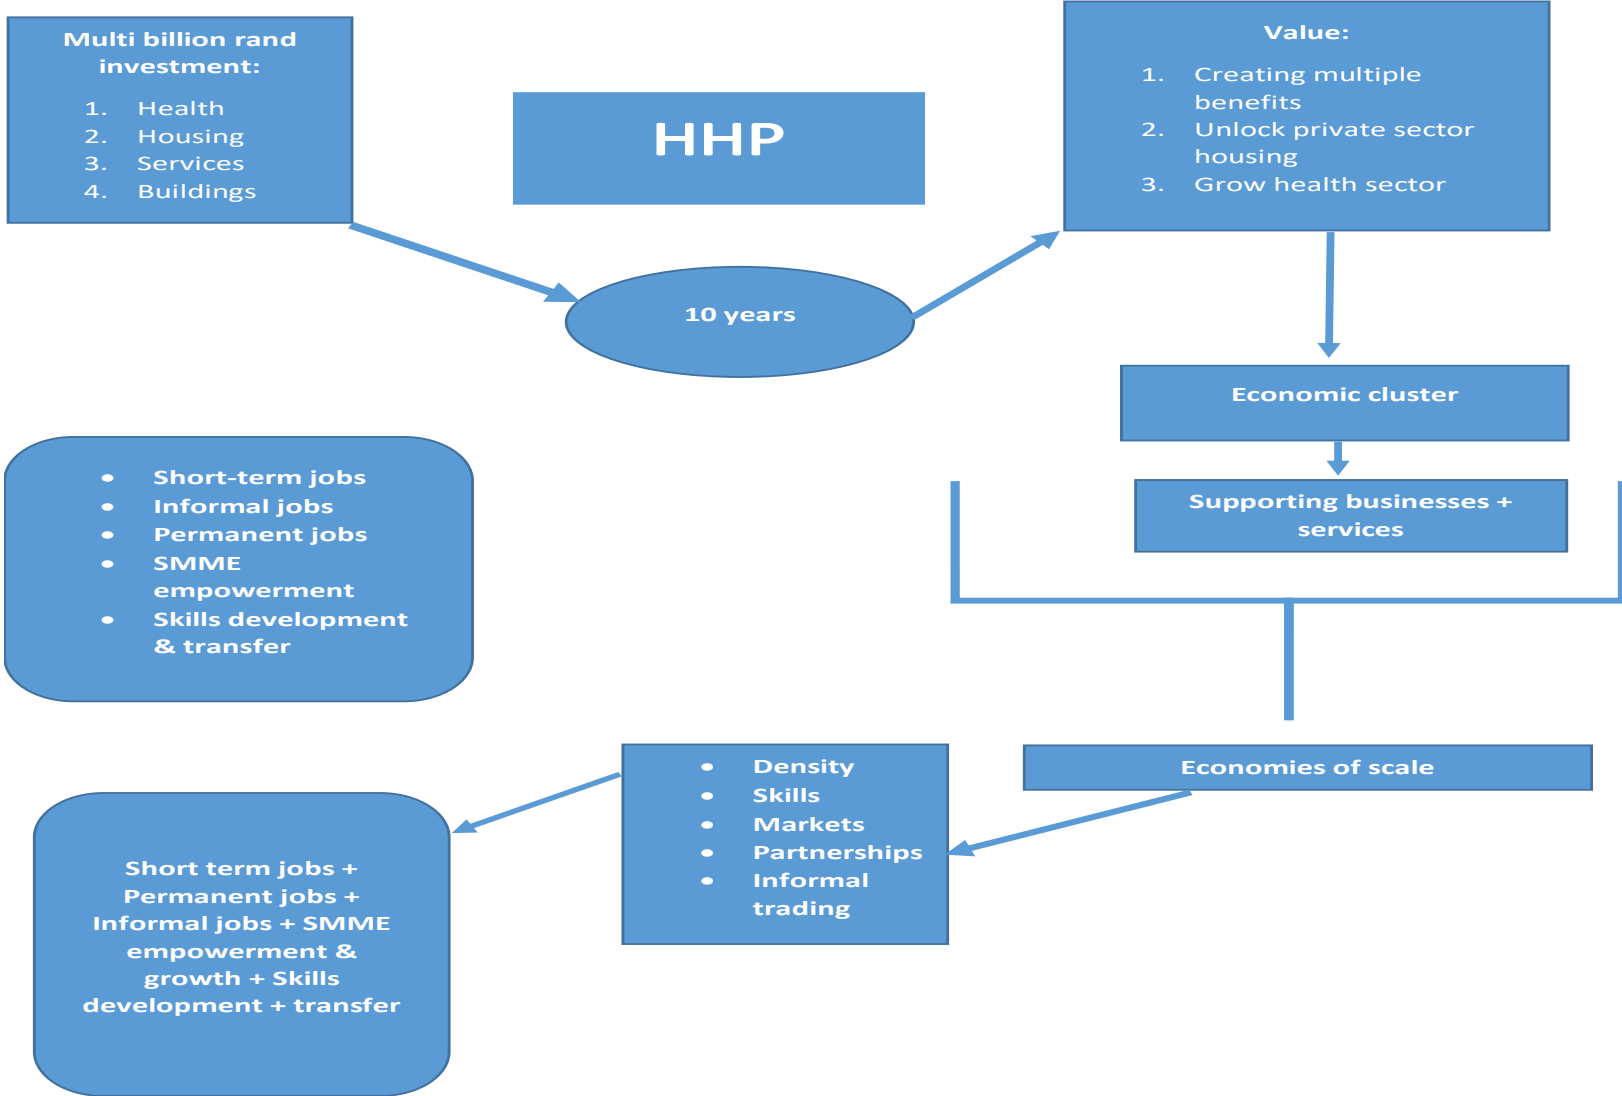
Multi billion rand investment:

1. Health
2. Housing
3. Services
4. Buildings

HHP

Value:

1. Creating multiple benefits
2. Unlock private sector housing
3. Grow health sector

10 years

Economic cluster

Supporting businesses + services

- Short-term jobs
- Informal jobs
- Permanent jobs
- SMME empowerment
- Skills development & transfer

Economies of scale

- Density
- Skills
- Markets
- Partnerships
- Informal trading

Short term jobs + Permanent jobs + Informal jobs + SMME empowerment & growth + Skills development + transfer